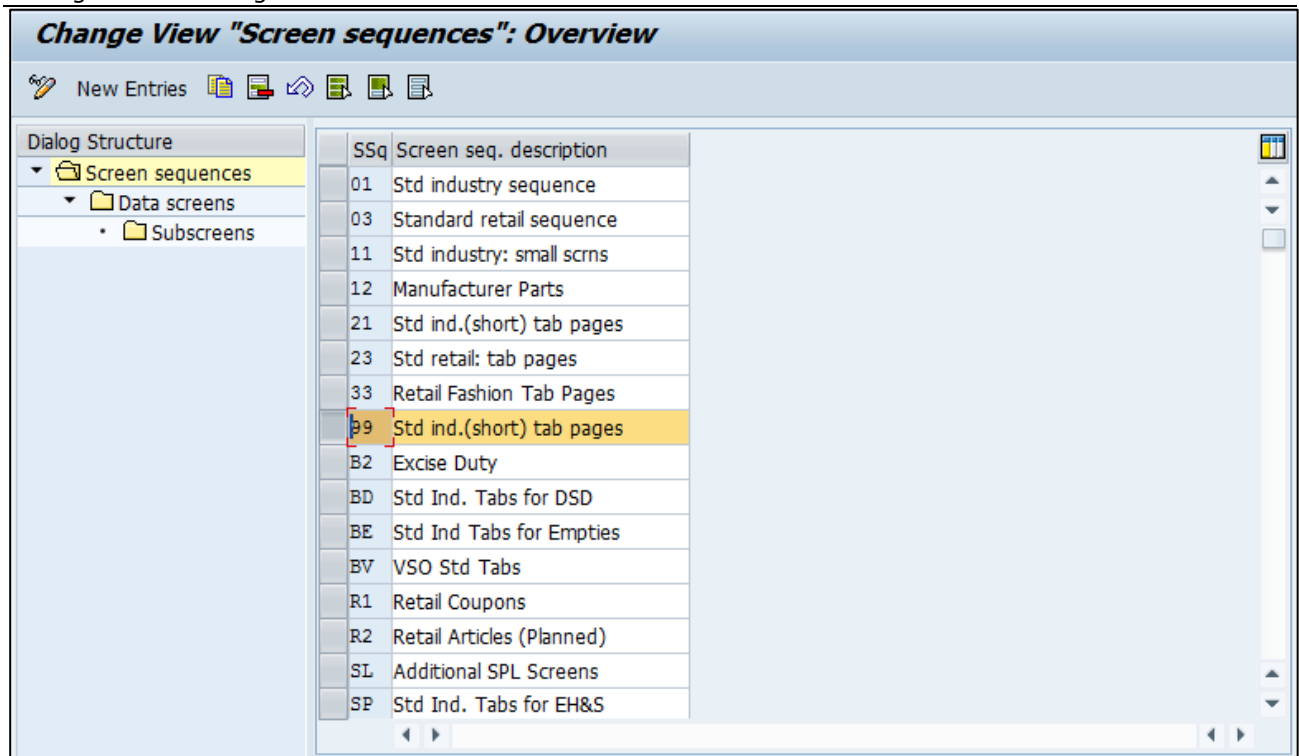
Change View "Screen sequences": Overview

New Entries

Dialog Structure
Screen sequences
Data screens
Subscreens

| SSq | Screen seq. description |
|---|---|
| 01 | Std industry sequence |
| 03 | Standard retail sequence |
| 11 | Std industry: small scrns |
| 12 | Manufacturer Parts |
| 21 | Std ind.(short) tab pages |
| 23 | Std retail: tab pages |
| 33 | Retail Fashion Tab Pages |
| 99 | Std ind.(short) tab pages |
| B2 | Excise Duty |
| BD | Std Ind. Tabs for DSD |
| BE | Std Ind Tabs for Empties |
| BV | VSO Std Tabs |
| R1 | Retail Coupons |
| R2 | Retail Articles (Planned) |
| SL | Additional SPL Screens |
| SP | Std Ind. Tabs for EH&S |